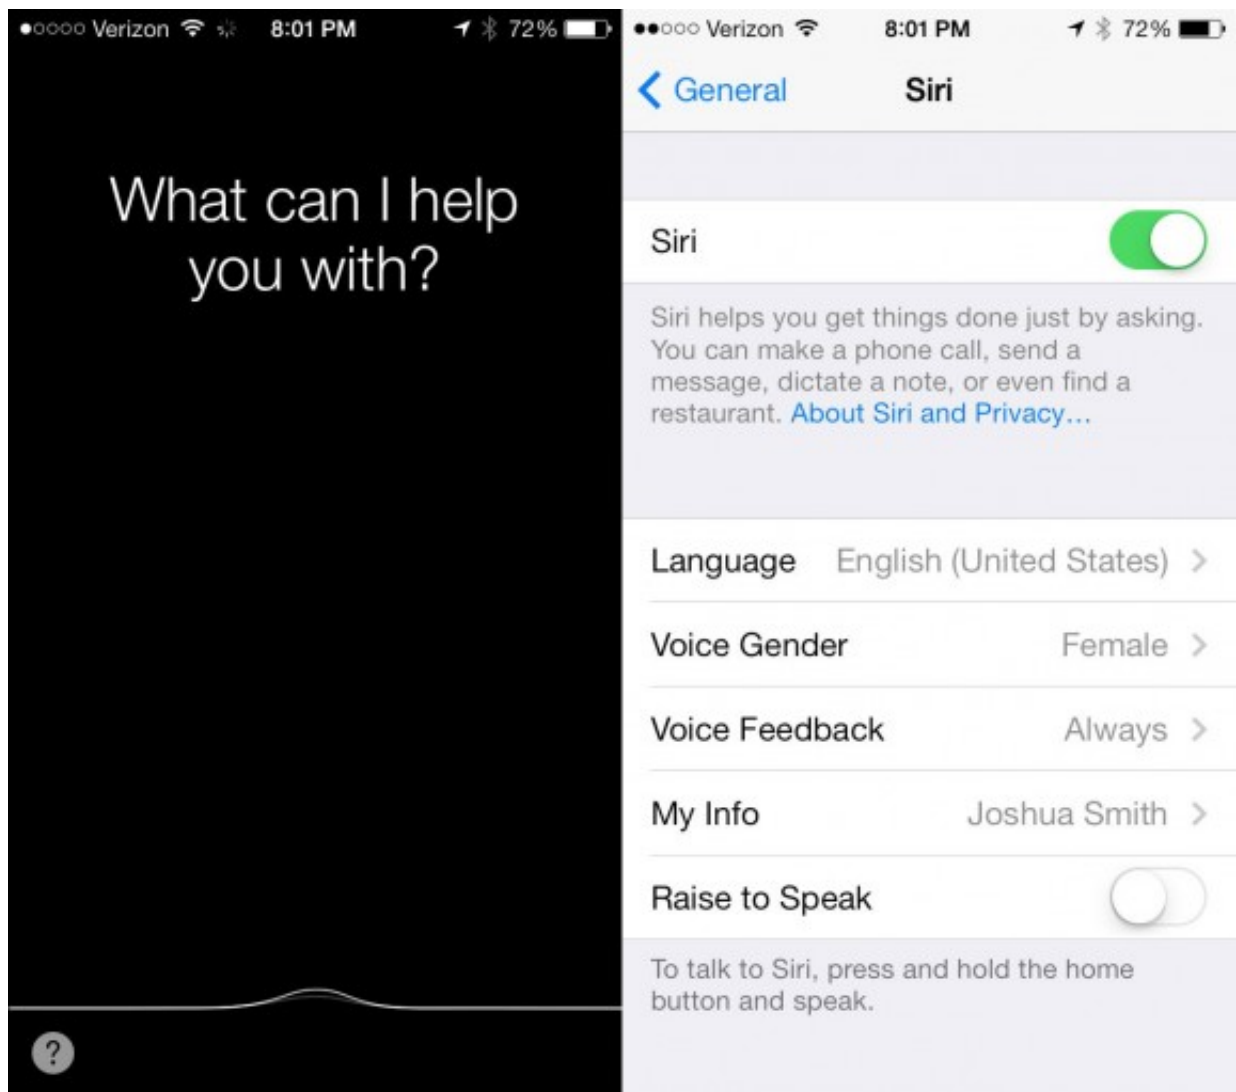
●○○○○ Verizon 8:01 PM 72%

What can I help you with?

?

●●○○○ Verizon 8:01 PM 72%

General Siri

Siri

Siri helps you get things done just by asking. You can make a phone call, send a message, dictate a note, or even find a restaurant. About Siri and Privacy…

Language English (United States) >

Voice Gender Female >

Voice Feedback Always >

My Info Joshua Smith >

Raise to Speak

To talk to Siri, press and hold the home button and speak.